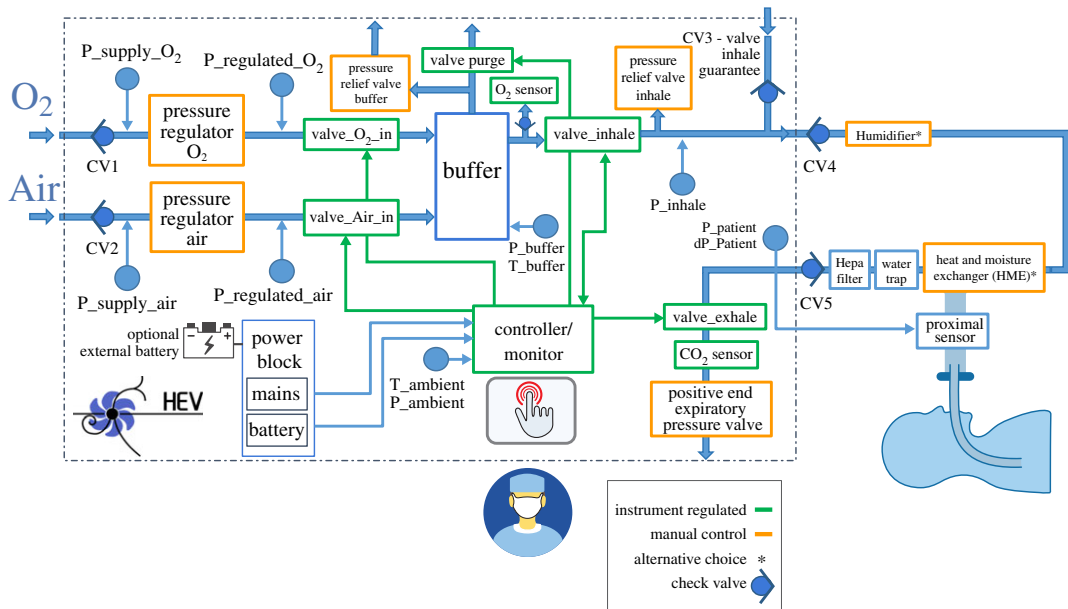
$O_2$

Air

P_supply_$O_2$

P_regulated_$O_2$

pressure regulator $O_2$

CV1

pressure regulator air

CV2

P_supply_air

P_regulated_air

valve_$O_2$_in

valve_Air_in

pressure relief valve buffer

valve purge

$O_2$ sensor

buffer

P_buffer
T_buffer

valve_inhale

pressure relief valve inhale

P_inhale

CV3 - valve inhale guarantee

CV4

Humidifier*

P_patient
dP_Patient

Hepa filter

water trap

heat and moisture exchanger (HME)*

CV5

proximal sensor

valve_exhale

$CO_2$ sensor

positive end expiratory pressure valve

controller/ monitor

T_ambient
P_ambient

optional external battery

power block

mains

battery

HEV

instrument regulated

manual control

alternative choice *

check valve